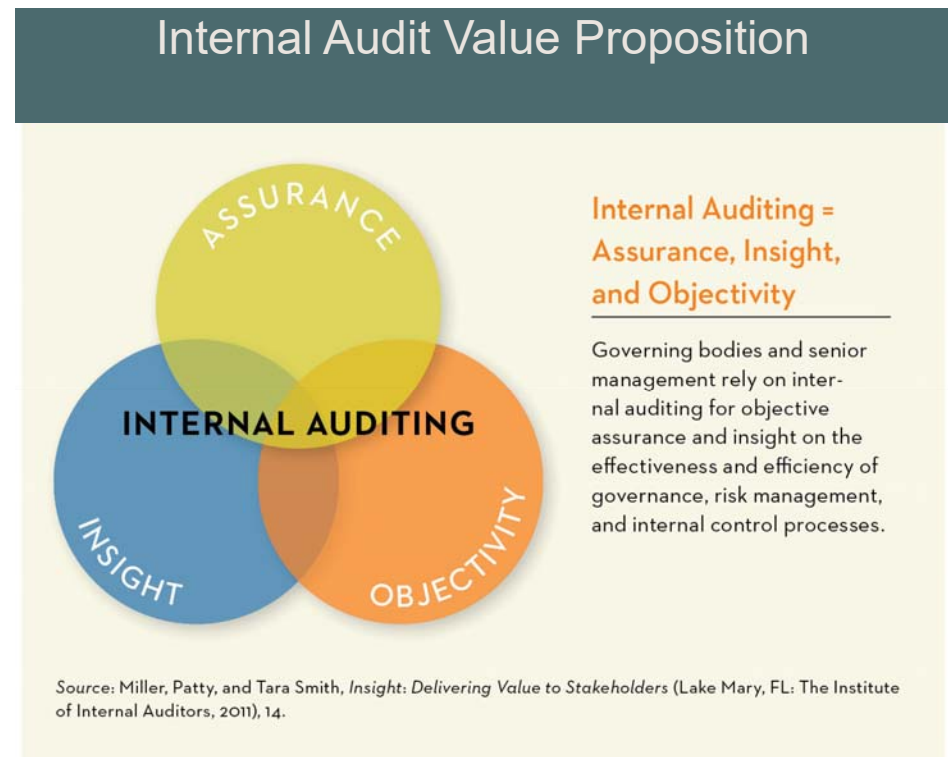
Internal Audit Value Proposition

ASSURANCE

INTERNAL AUDITING

INSIGHT

OBJECTIVITY

Internal Auditing = Assurance, Insight, and Objectivity

Governing bodies and senior management rely on internal auditing for objective assurance and insight on the effectiveness and efficiency of governance, risk management, and internal control processes.

Source: Miller, Patty, and Tara Smith, Insight: Delivering Value to Stakeholders (Lake Mary, FL: The Institute of Internal Auditors, 2011), 14.